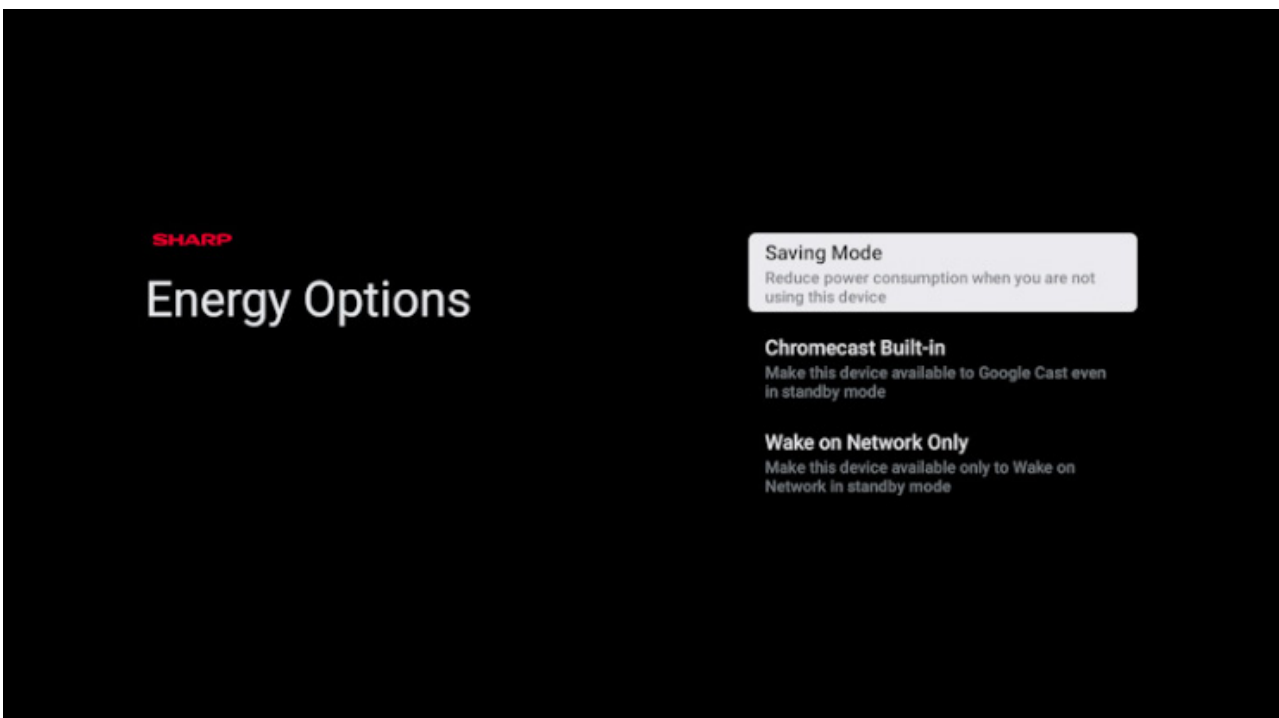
SHARP

Energy Options

Saving Mode
Reduce power consumption when you are not using this device

Chromecast Built-in
Make this device available to Google Cast even in standby mode

Wake on Network Only
Make this device available only to Wake on Network in standby mode